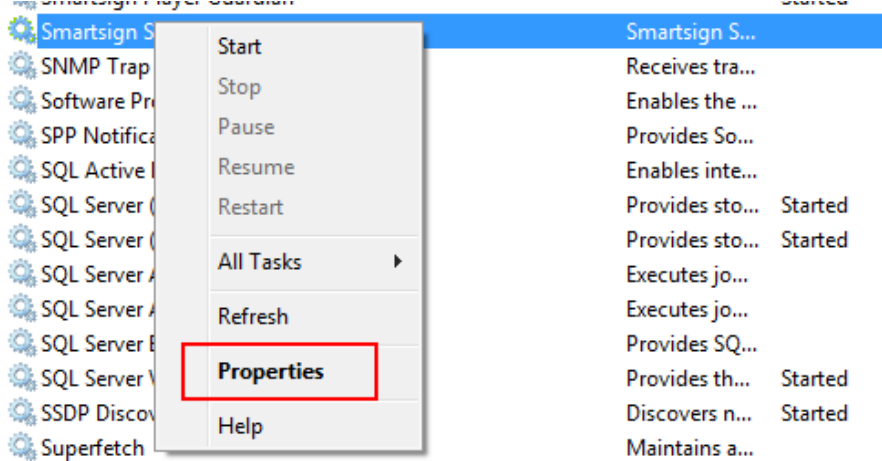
Smartsign Player Guardian Started
Smartsign S Smartsign S...
SNMP Trap Receives tra...
Software Pr Enables the ...
SPP Notifica Provides So...
SQL Active I Enables inte...
SQL Server ( Provides sto... Started
SQL Server ( Provides sto... Started
SQL Server A Executes jo...
SQL Server A Executes jo...
SQL Server B Provides SQ...
SQL Server V Provides th... Started
SSDP Discov Discovers n... Started
Superfetch Maintains a...

Start
Stop
Pause
Resume
Restart
All Tasks
Refresh
Properties
Help